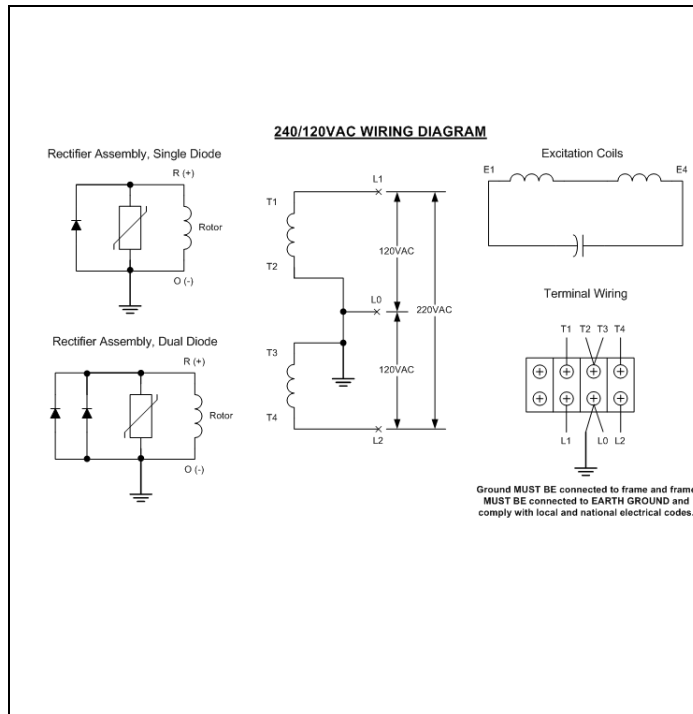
240/120VAC WIRING DIAGRAM

Rectifier Assembly, Single Diode

R (+)

Rotor

O (-)

Rectifier Assembly, Dual Diode

R (+)

Rotor

O (-)

T1

T2

T3

T4

L1

L0

L2

120VAC

120VAC

220VAC

Excitation Coils

E1

E4

Terminal Wiring

T1 T2 T3 T4

L1 L0 L2

Ground MUST BE connected to frame and frame MUST BE connected to EARTH GROUND and comply with local and national electrical codes.